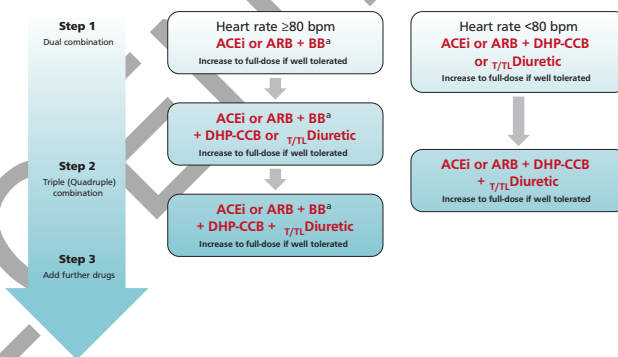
Step 1
Dual combination

Heart rate ≥80 bpm
ACEi or ARB + BB$^{a}$
Increase to full-dose if well tolerated

Heart rate <80 bpm
ACEi or ARB + DHP-CCB or $_{T/TL}$Diuretic
Increase to full-dose if well tolerated

ACEi or ARB + BB$^{a}$ + DHP-CCB or $_{T/TL}$Diuretic
Increase to full-dose if well tolerated

Step 2
Triple (Quadruple) combination

ACEi or ARB + DHP-CCB + $_{T/TL}$Diuretic
Increase to full-dose if well tolerated

ACEi or ARB + BB$^{a}$ + DHP-CCB + $_{T/TL}$Diuretic
Increase to full-dose if well tolerated

Step 3
Add further drugs